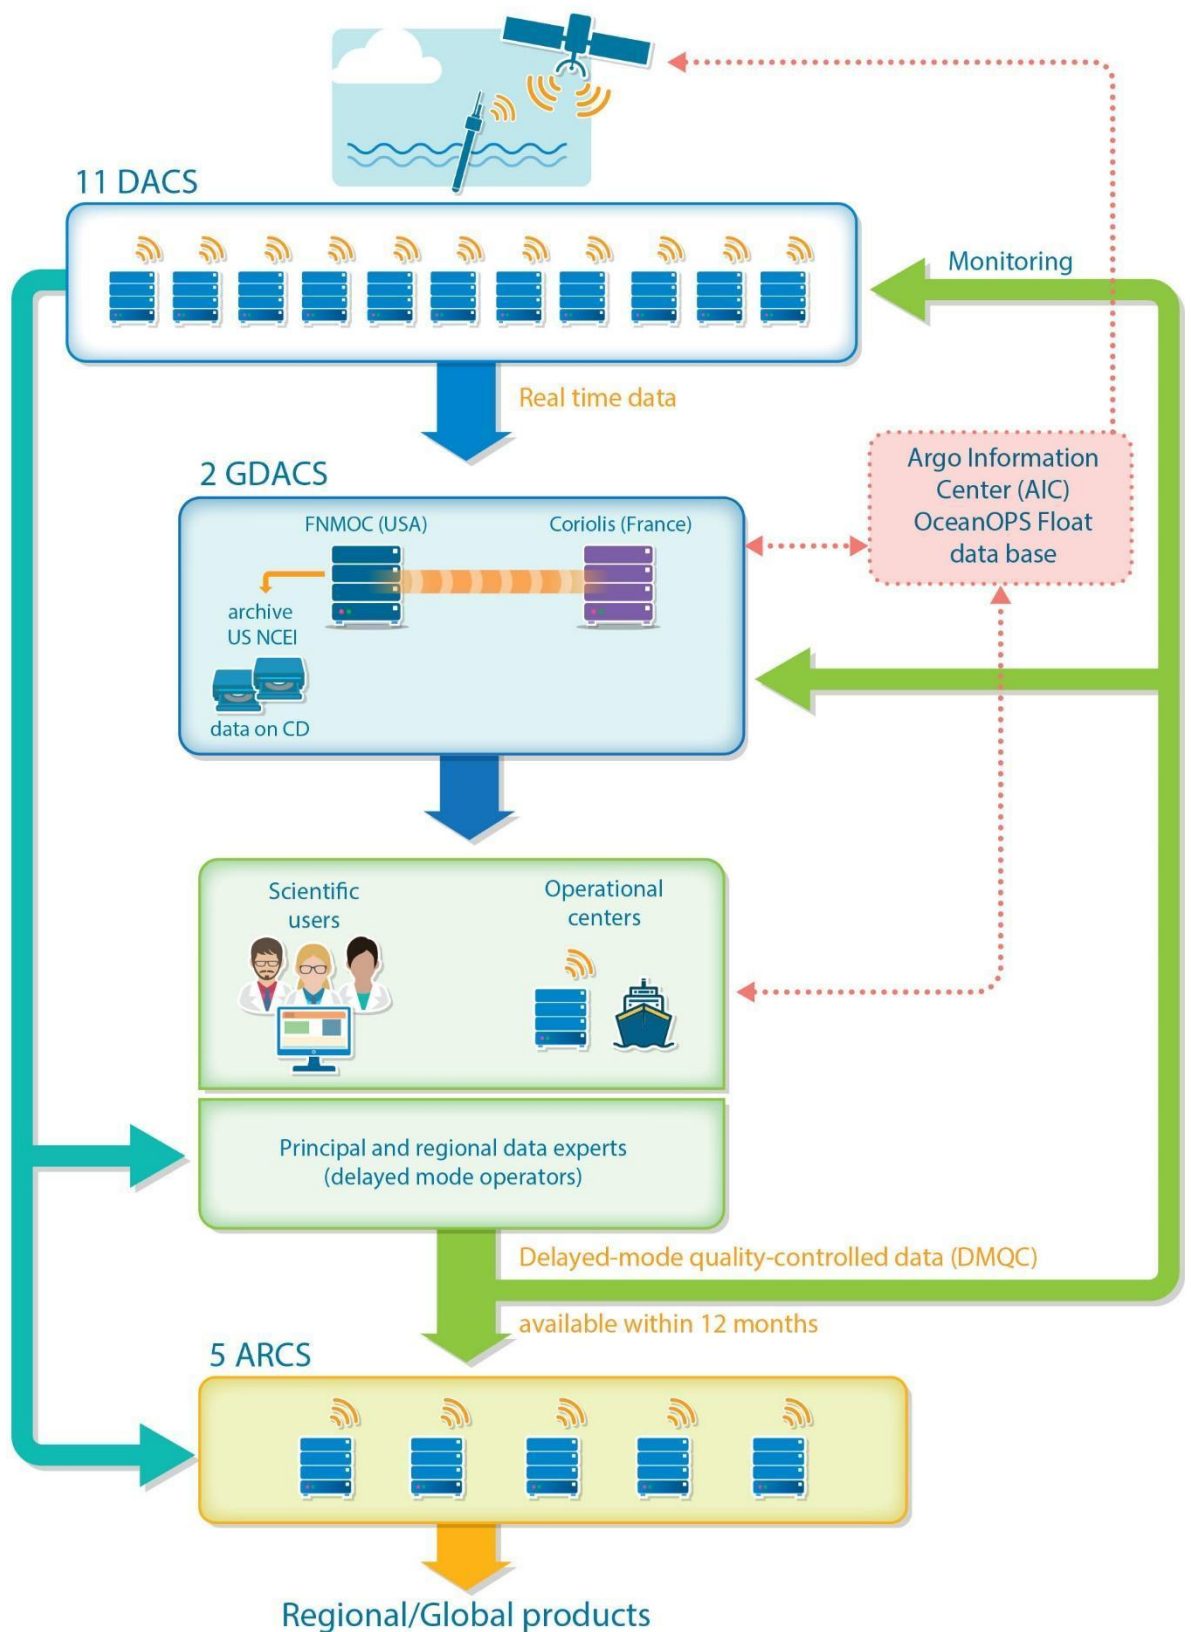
11 DACS

Monitoring

Real time data

2 GDACS

Argo Information Center (AIC) OceanOPS Float data base

FNMOC (USA)

Coriolis (France)

archive US NCEI

data on CD

Scientific users

Operational centers

Principal and regional data experts (delayed mode operators)

Delayed-mode quality-controlled data (DMQC)

available within 12 months

5 ARCS

Regional/Global products